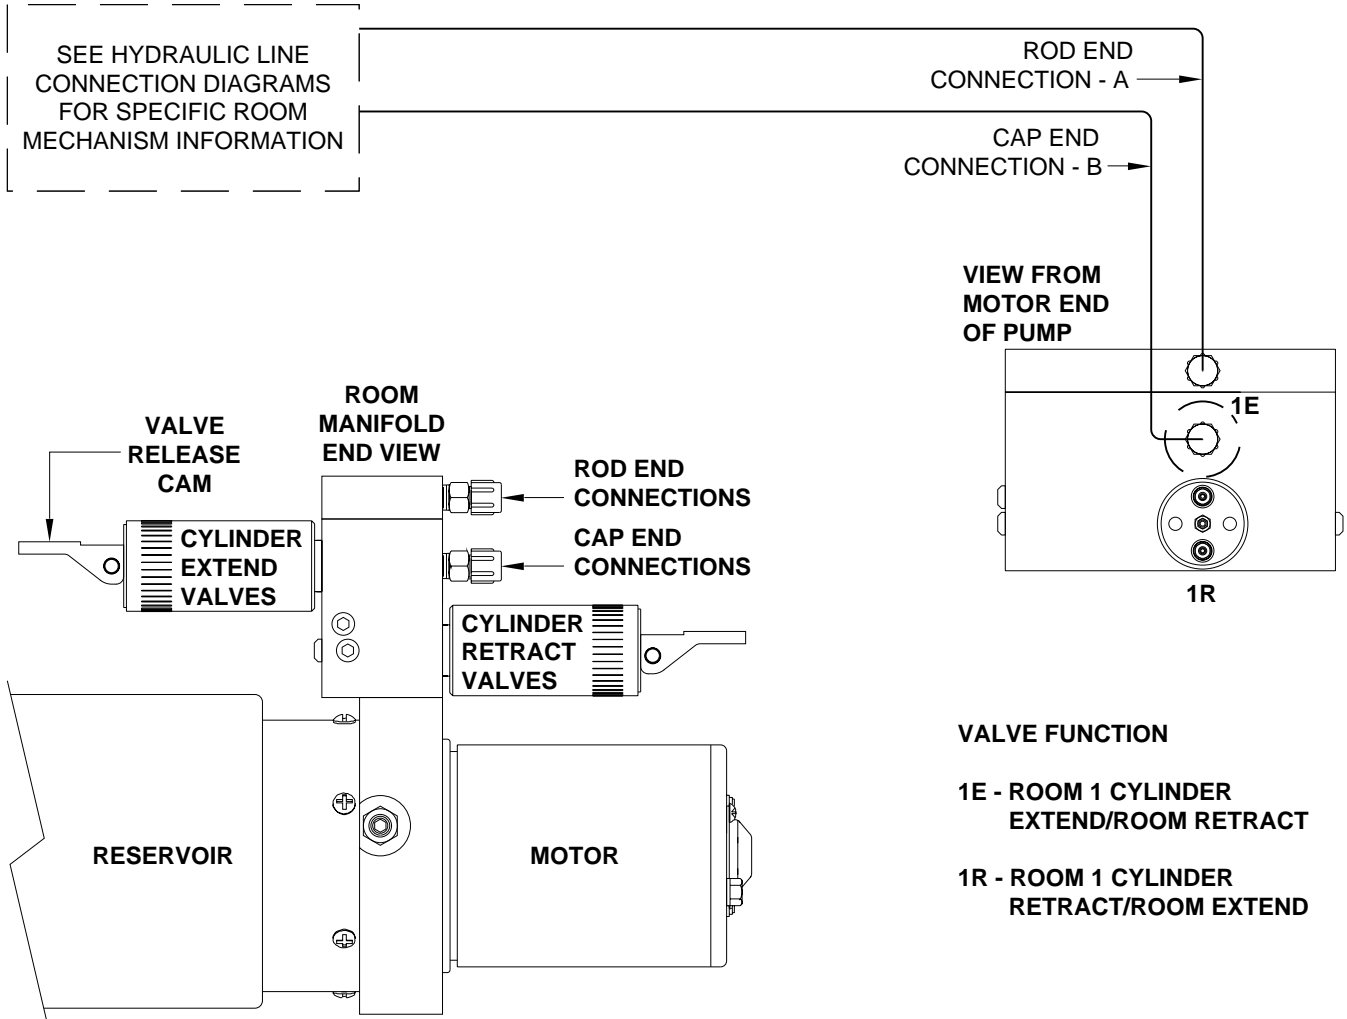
SEE HYDRAULIC LINE CONNECTION DIAGRAMS FOR SPECIFIC ROOM MECHANISM INFORMATION

ROD END CONNECTION - A

CAP END CONNECTION - B

VIEW FROM MOTOR END OF PUMP

1E

1R

ROOM MANIFOLD END VIEW

VALVE RELEASE CAM

ROD END CONNECTIONS

CAP END CONNECTIONS

CYLINDER EXTEND VALVES

CYLINDER RETRACT VALVES

RESERVOIR

MOTOR

VALVE FUNCTION

1E - ROOM 1 CYLINDER EXTEND/ROOM RETRACT

1R - ROOM 1 CYLINDER RETRACT/ROOM EXTEND